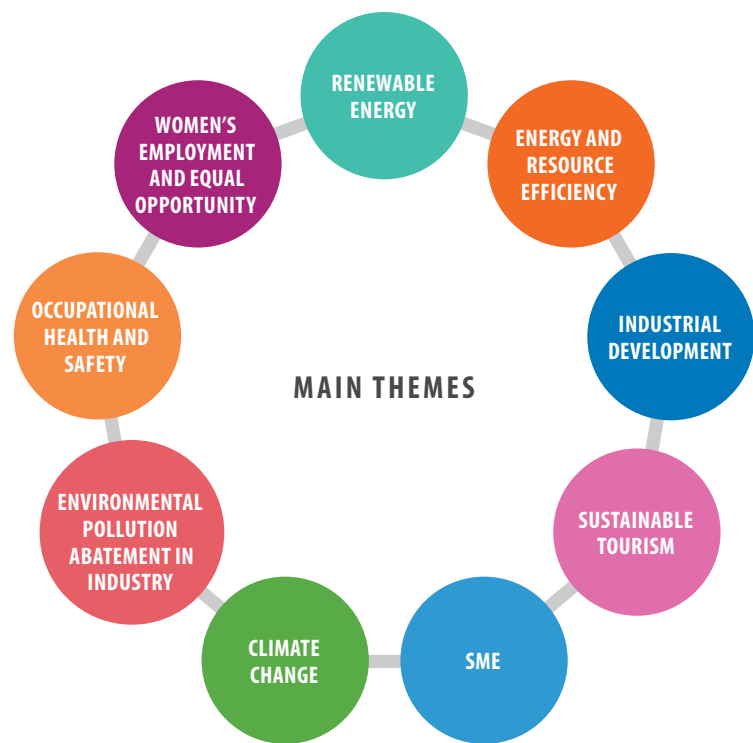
RENEWABLE ENERGY

ENERGY AND RESOURCE EFFICIENCY

INDUSTRIAL DEVELOPMENT

SUSTAINABLE TOURISM

SME

CLIMATE CHANGE

ENVIRONMENTAL POLLUTION ABATEMENT IN INDUSTRY

OCCUPATIONAL HEALTH AND SAFETY

WOMEN'S EMPLOYMENT AND EQUAL OPPORTUNITY

MAIN THEMES